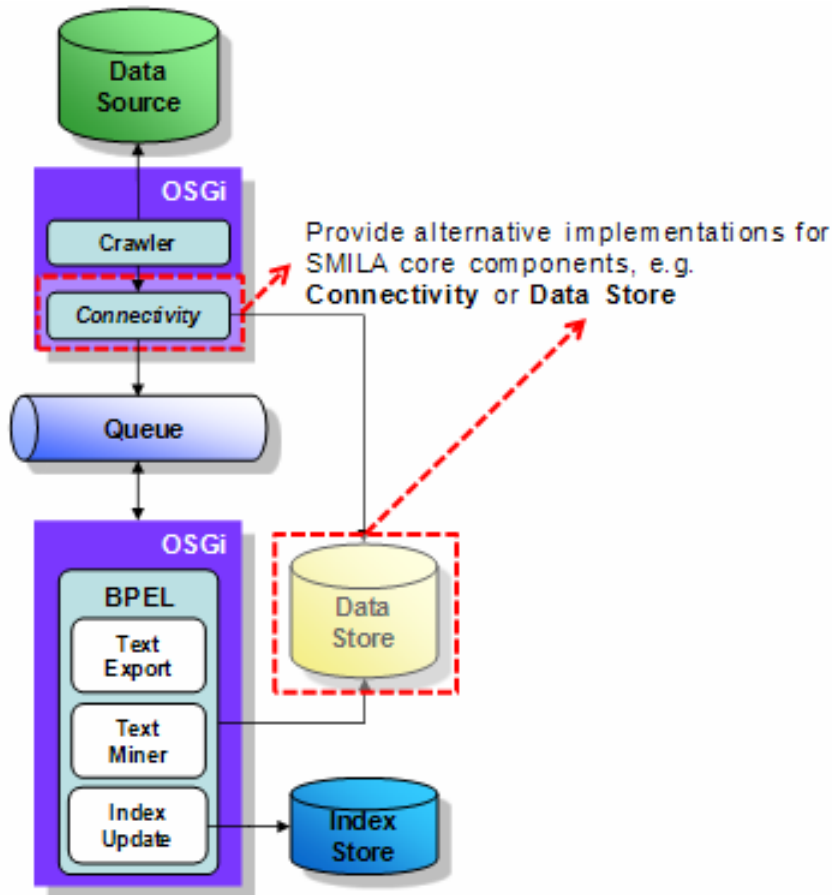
Data Source

OSGi

Crawler

Connectivity

Provide alternative implementations for SMILA core components, e.g. **Connectivity** or **Data Store**

Queue

OSGi

BPEL

Text Export

Text Miner

Index Update

Data Store

Index Store